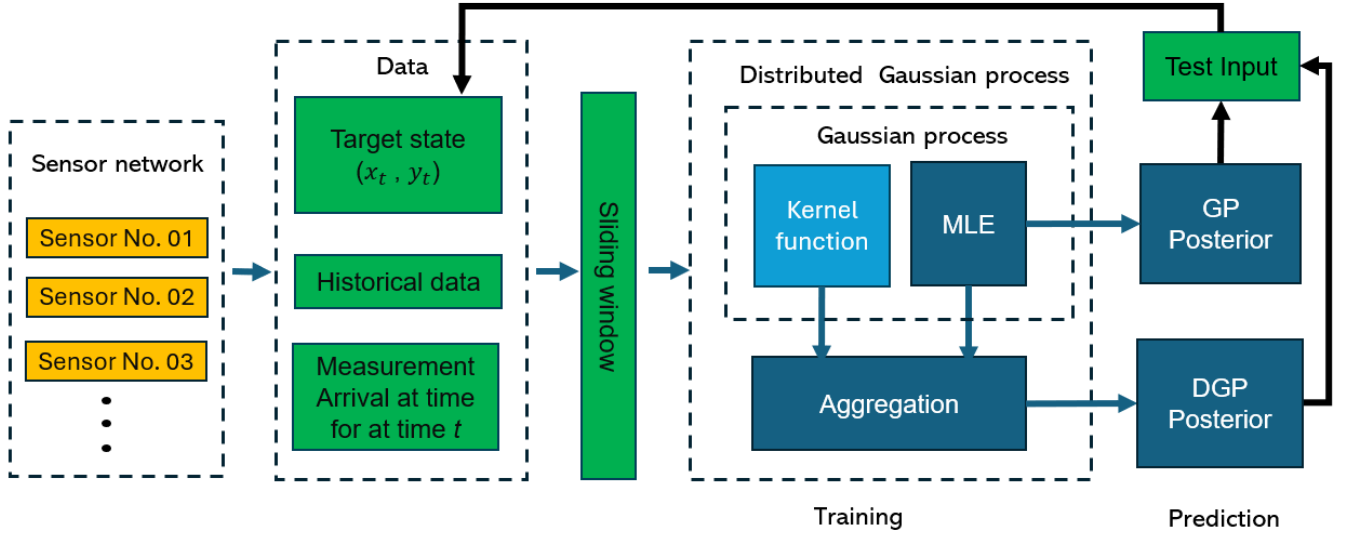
Sensor network

Sensor No. 01

Sensor No. 02

Sensor No. 03

Data

Target state $(x_t , y_t)$

Historical data

Measurement Arrival at time for at time $t$

Sliding window

Distributed Gaussian process

Gaussian process

Kernel function

MLE

Aggregation

Test Input

GP Posterior

DGP Posterior

Training

Prediction